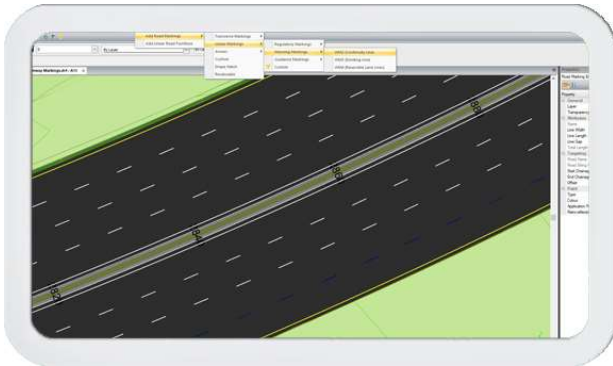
Add Road Markings
Add Linear Road Furniture
Transverse Markings
Linear Markings
Arrows
Symbols
Shape Hatch
Rendezvous
Regulatory Markings
Warning Markings
Guidance Markings
Custom
1003 (Continuity Line)
1004 (Dividing Line)
1008 (Reservation Lane Lines)
ByLayer
Highway Markings.dwg - A13
Properties
Road Marking
General
Layer
Transparency
Plot Style
Lineweight
Name
Line Width
Line Length
Line Gap
Total Length
Road Name
Start Chainage
End Chainage
Offset
Type
Colour
Application Th
Retroreflect
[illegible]